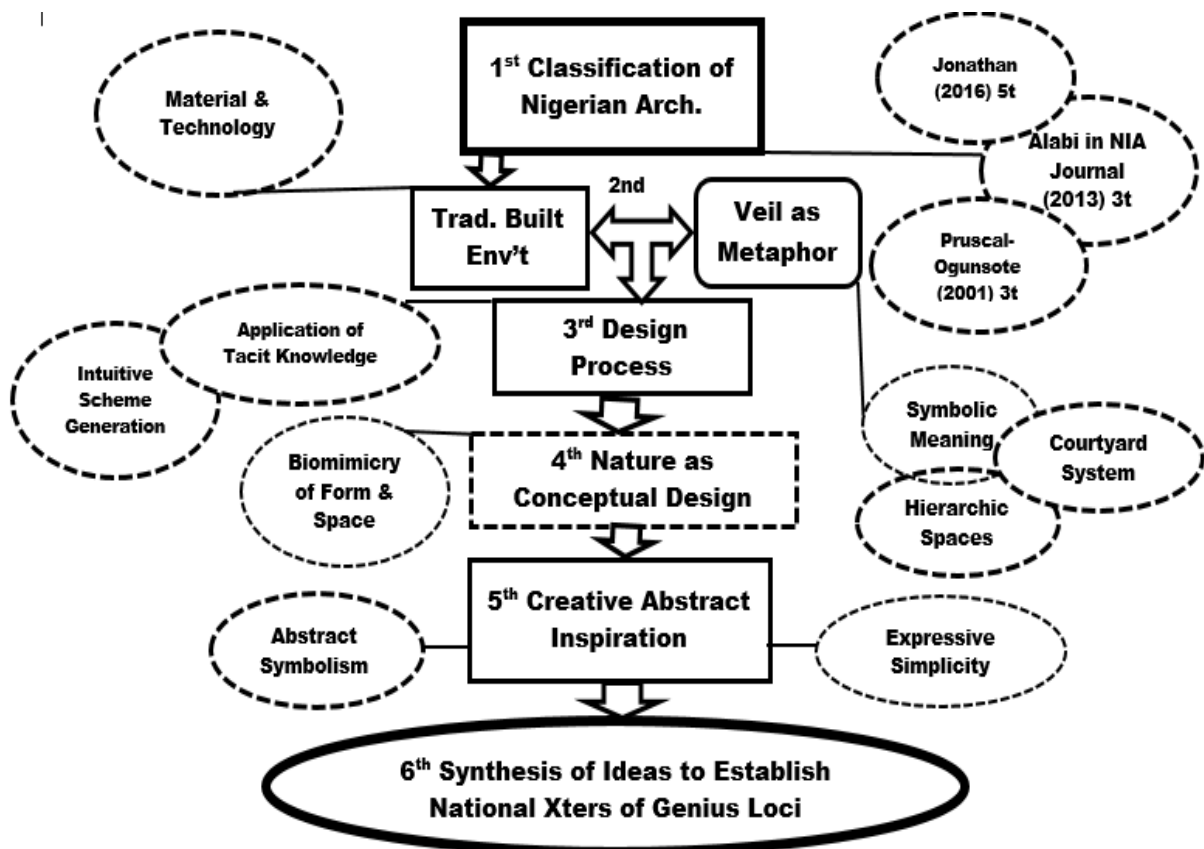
1$^{st}$ Classification of Nigerian Arch.

Material & Technology

Jonathan (2016) 5t

Alabi in NIA Journal (2013) 3t

Pruscal-Ogunsote (2001) 3t

2nd

Trad. Built Env't

Veil as Metaphor

Application of Tacit Knowledge

Intuitive Scheme Generation

3$^{rd}$ Design Process

Symbolic Meaning

Courtyard System

Hierarchic Spaces

Biomimicry of Form & Space

4$^{th}$ Nature as Conceptual Design

5$^{th}$ Creative Abstract Inspiration

Abstract Symbolism

Expressive Simplicity

6$^{th}$ Synthesis of Ideas to Establish National Xters of Genius Loci